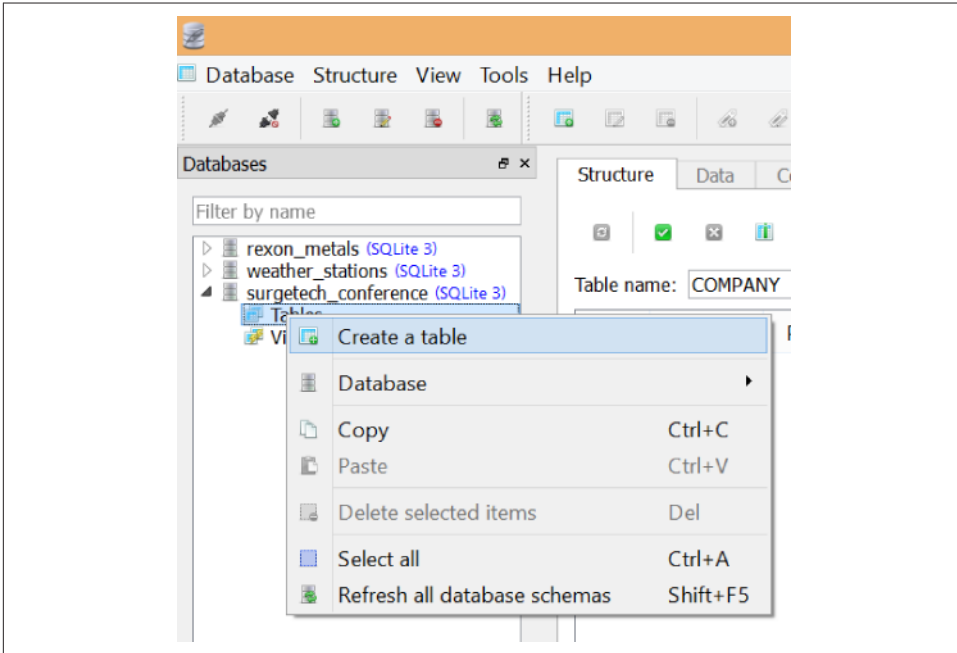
Database Structure View Tools Help

Databases

Filter by name

rexon_metals (SQLite 3)
weather_stations (SQLite 3)
surgetech_conference (SQLite 3)
Tables
Vi

Structure Data C

Table name: COMPANY

Create a table
Database
Copy Ctrl+C
Paste Ctrl+V
Delete selected items Del
Select all Ctrl+A
Refresh all database schemas Shift+F5